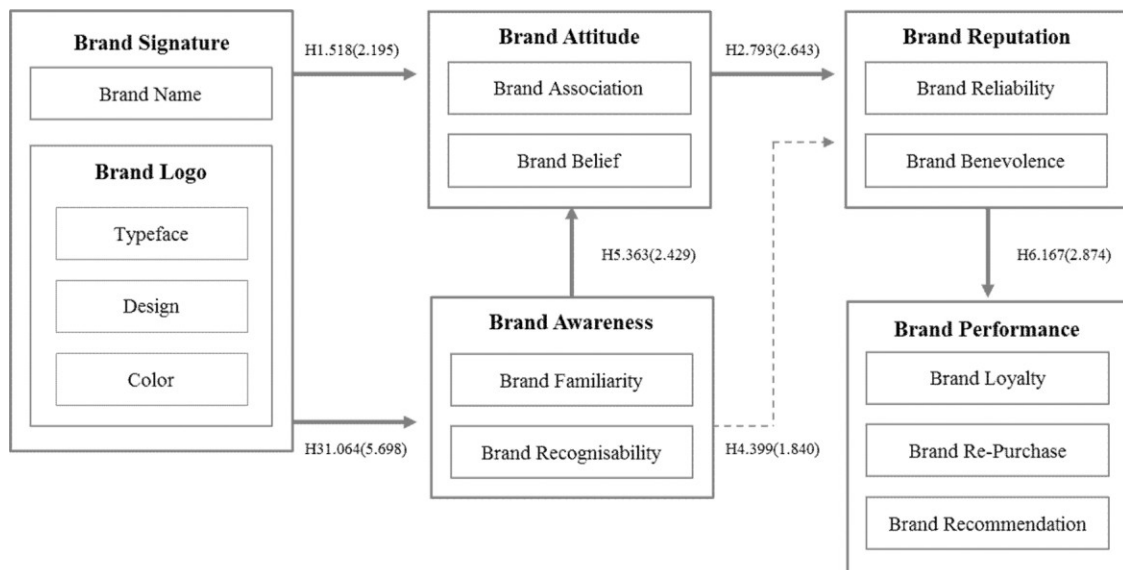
Brand Signature

Brand Name

Brand Logo

Typeface

Design

Color

H1.518(2.195)

H31.064(5.698)

Brand Attitude

Brand Association

Brand Belief

H5.363(2.429)

Brand Awareness

Brand Familiarity

Brand Recognisability

H2.793(2.643)

H4.399(1.840)

Brand Reputation

Brand Reliability

Brand Benevolence

H6.167(2.874)

Brand Performance

Brand Loyalty

Brand Re-Purchase

Brand Recommendation